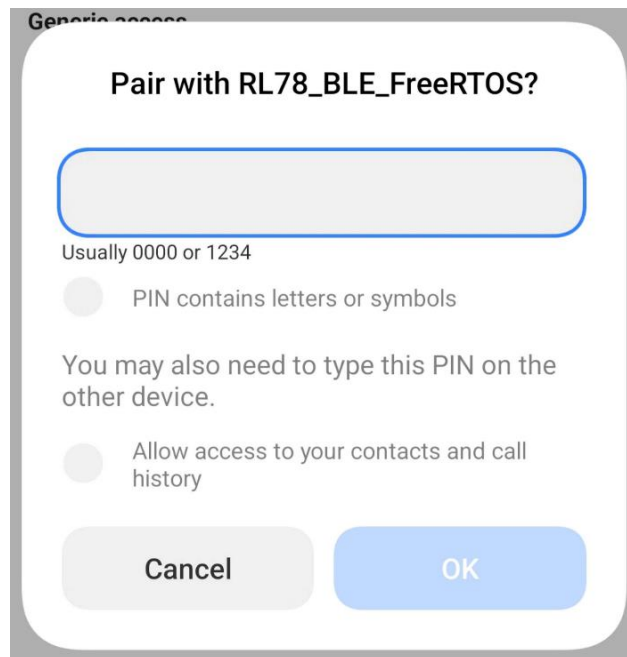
Generic access

Pair with RL78_BLE_FreeRTOS?

Usually 0000 or 1234

PIN contains letters or symbols

You may also need to type this PIN on the other device.

Allow access to your contacts and call history

Cancel

OK